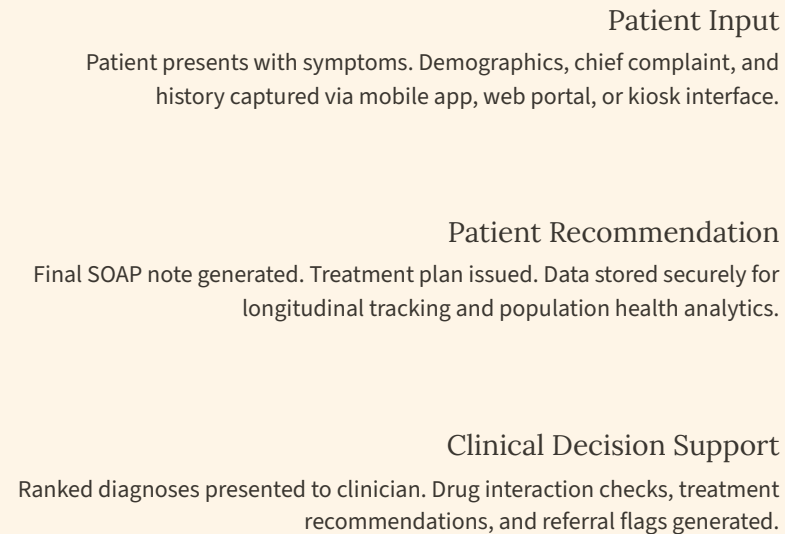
Patient Input

Patient presents with symptoms. Demographics, chief complaint, and history captured via mobile app, web portal, or kiosk interface.

Patient Recommendation

Final SOAP note generated. Treatment plan issued. Data stored securely for longitudinal tracking and population health analytics.

Clinical Decision Support

Ranked diagnoses presented to clinician. Drug interaction checks, treatment recommendations, and referral flags generated.